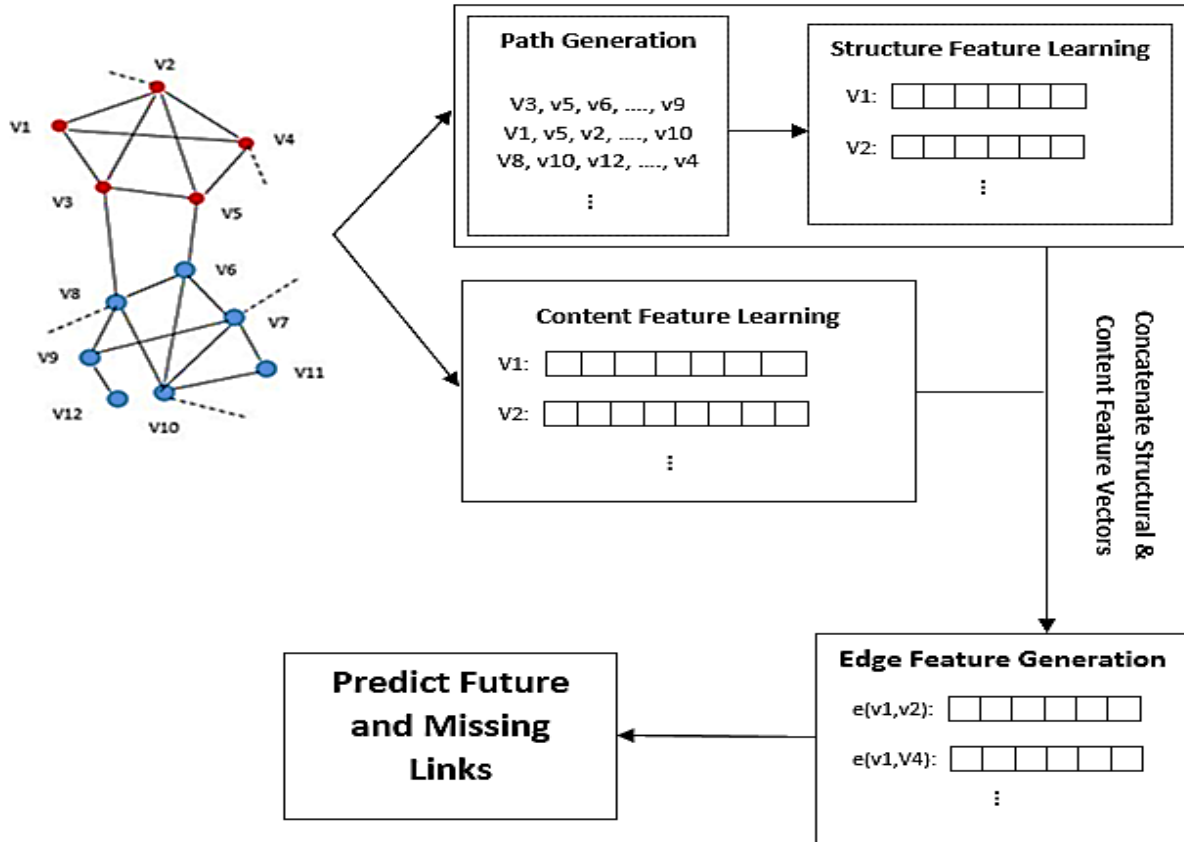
V2
V1
V4
V3
V5
V6
V8
V7
V9
V11
V12
V10

Path Generation

V3, v5, v6, ...., v9
V1, v5, v2, ...., v10
V8, v10, v12, ...., v4
⋮

Structure Feature Learning

V1:
V2:
⋮

Content Feature Learning

V1:
V2:
⋮

Concatenate Structural & Content Feature Vectors

Edge Feature Generation

e(v1,v2):
e(v1,V4):
⋮

Predict Future and Missing Links